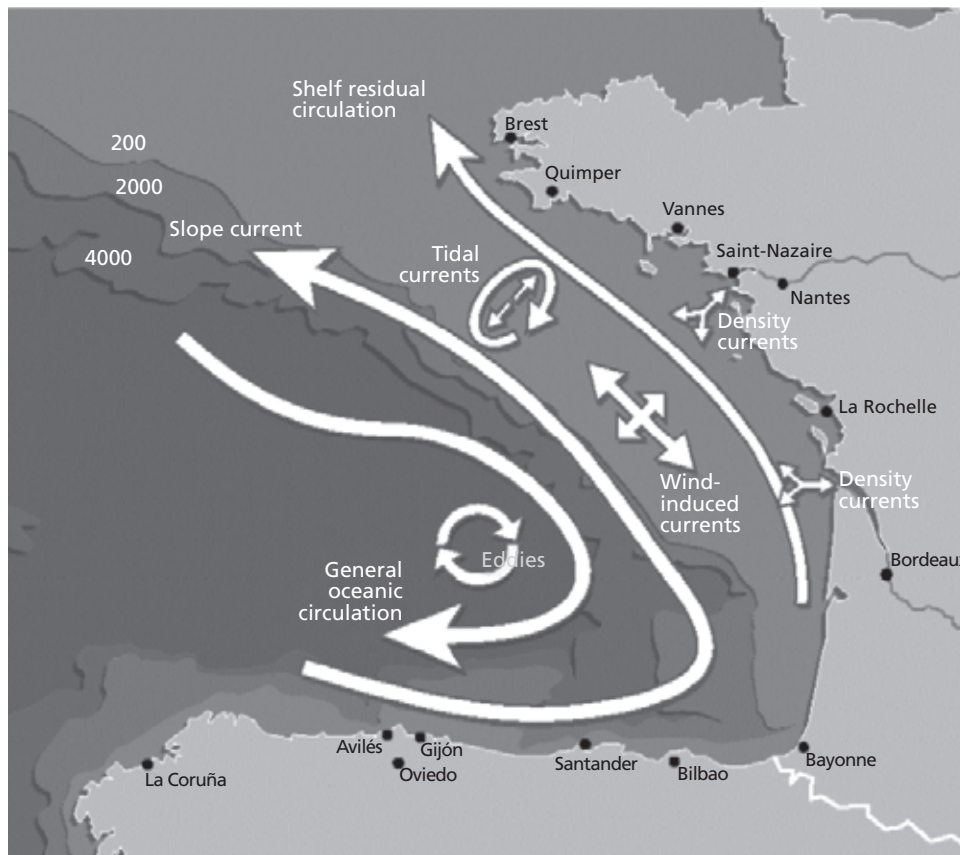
Shelf residual circulation

200

2000

4000

Slope current

Brest

Quimper

Vannes

Saint-Nazaire

Nantes

Tidal currents

Density currents

La Rochelle

Wind-induced currents

Density currents

Bordeaux

Eddies

General oceanic circulation

Avilés

Gijón

Oviedo

La Coruña

Santander

Bilbao

Bayonne